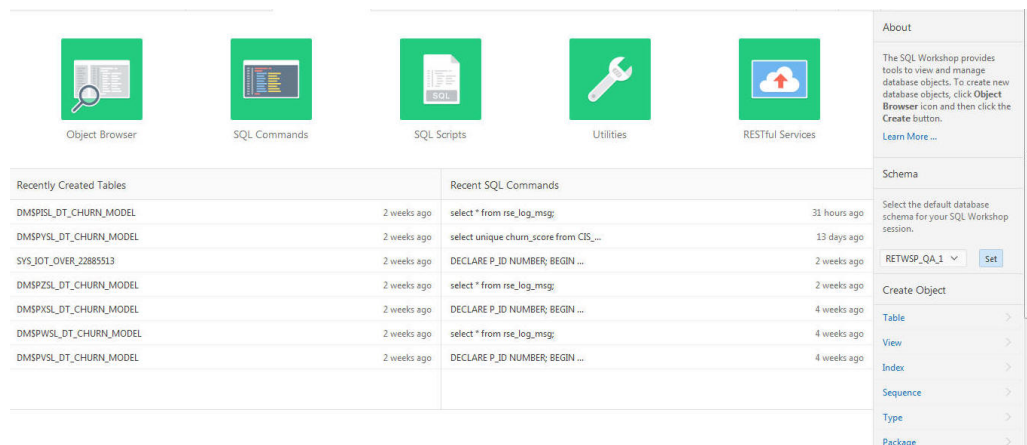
Object Browser

SQL Commands

SQL

SQL Scripts

Utilities

RESTful Services

About

The SQL Workshop provides tools to view and manage database objects. To create new database objects, click **Object Browser** icon and then click the **Create** button.

Learn More ...

Schema

Select the default database schema for your SQL Workshop session.

RETWSP_QA_1

Set

Create Object

Table

View

Index

Sequence

Type

Package

| Recently Created Tables | |
|---|---|
| DM$PISL_DT_CHURN_MODEL | 2 weeks ago |
| DM$PYSL_DT_CHURN_MODEL | 2 weeks ago |
| SYS_IOT_OVER_22885513 | 2 weeks ago |
| DM$PZSL_DT_CHURN_MODEL | 2 weeks ago |
| DM$PXSL_DT_CHURN_MODEL | 2 weeks ago |
| DM$PWSL_DT_CHURN_MODEL | 2 weeks ago |
| DM$PVSL_DT_CHURN_MODEL | 2 weeks ago |

| Recent SQL Commands | |
|---|---|
| select * from rse_log_msg; | 31 hours ago |
| select unique churn_score from CIS_... | 13 days ago |
| DECLARE P_ID NUMBER; BEGIN ... | 2 weeks ago |
| select * from rse_log_msg; | 2 weeks ago |
| DECLARE P_ID NUMBER; BEGIN ... | 4 weeks ago |
| select * from rse_log_msg; | 4 weeks ago |
| DECLARE P_ID NUMBER; BEGIN ... | 4 weeks ago |